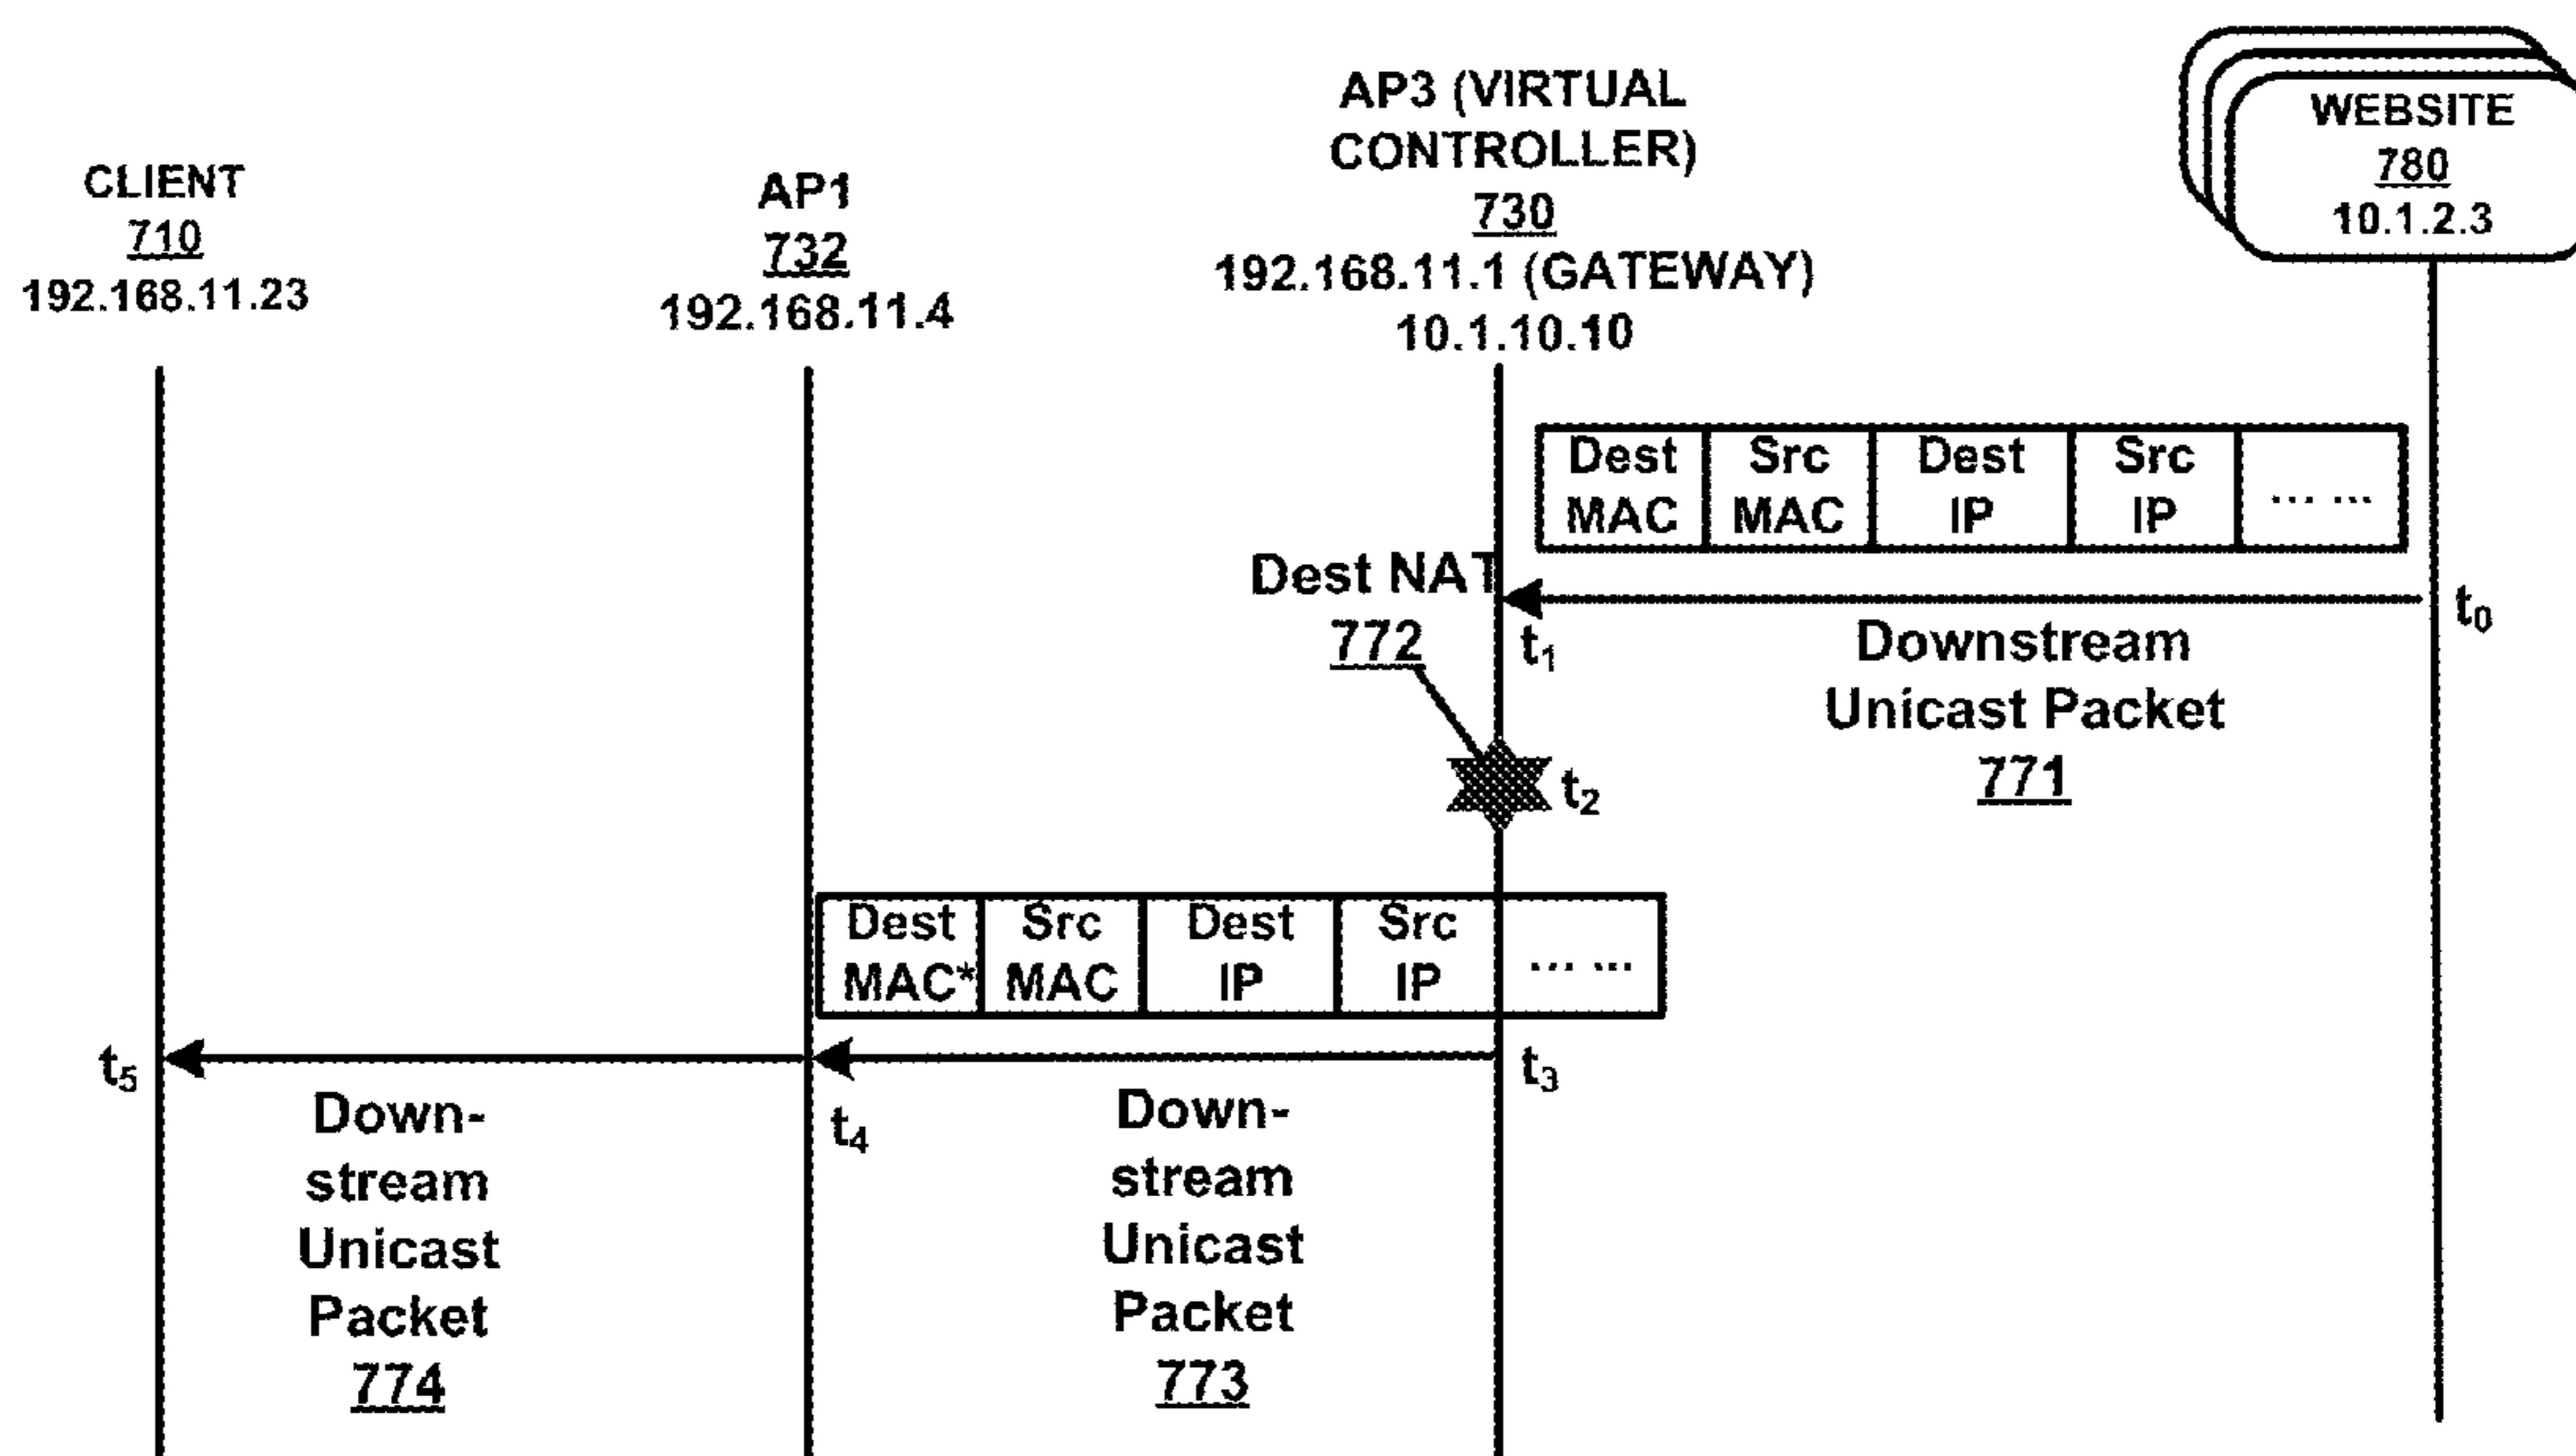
CLIENT
710
192.168.11.23

AP1
732
192.168.11.4

AP3 (VIRTUAL CONTROLLER)
730
192.168.11.1 (GATEWAY)
10.1.10.10

WEBSITE
780
10.1.2.3

| Dest MAC | Src MAC | Dest IP | Src IP | ... ... |
|---|---|---|---|---|

Dest NAT
772

$t_0$

$t_1$

Downstream Unicast Packet
771

$t_2$

| Dest MAC* | Src MAC | Dest IP | Src IP | ... ... |
|---|---|---|---|---|

$t_5$

$t_4$

$t_3$

Down-stream Unicast Packet
774

Down-stream Unicast Packet
773